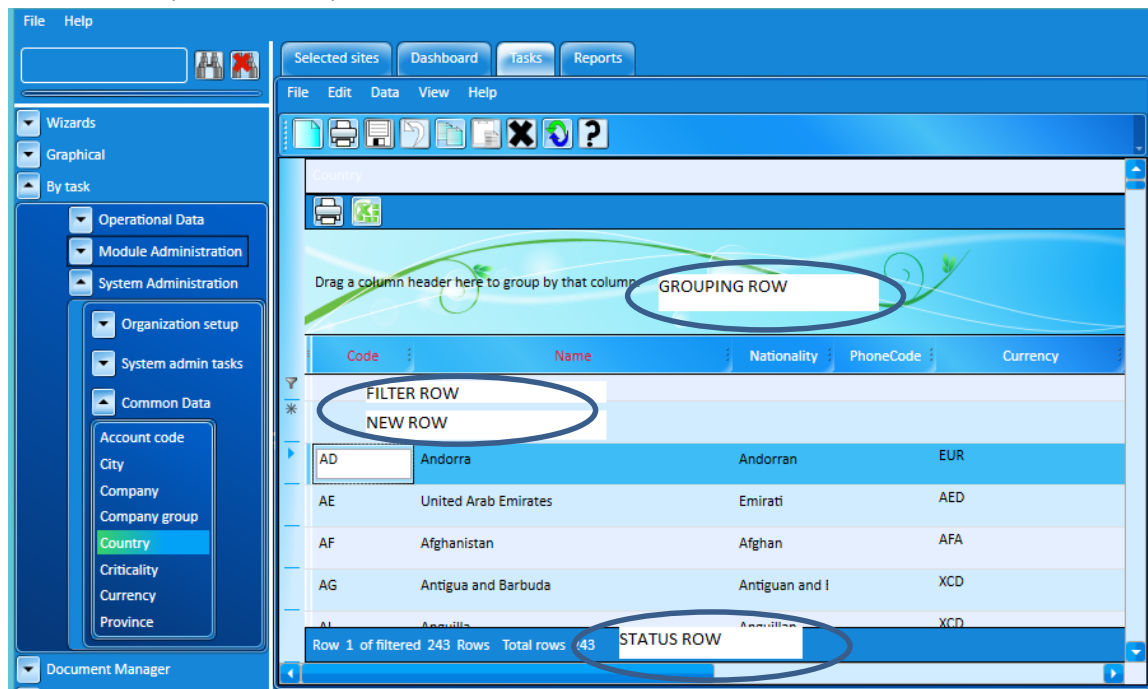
File Help

Wizards
Graphical
By task
Operational Data
Module Administration
System Administration
Organization setup
System admin tasks
Common Data
Account code
City
Company
Company group
Country
Criticality
Currency
Province
Document Manager

Selected sites Dashboard Tasks Reports

File Edit Data View Help

Country

Drag a column header here to group by that column
GROUPING ROW

| Code | Name | Nationality | PhoneCode | Currency |
|---|---|---|---|---|
| FILTER ROW | | | | |
| NEW ROW | | | | |
| AD | Andorra | Andorran | | EUR |
| AE | United Arab Emirates | Emirati | | AED |
| AF | Afghanistan | Afghan | | AFA |
| AG | Antigua and Barbuda | Antiguan and I | | XCD |
| AI | Anguilla | Anguillan | | XCD |

Row 1 of filtered 243 Rows Total rows 243
STATUS ROW